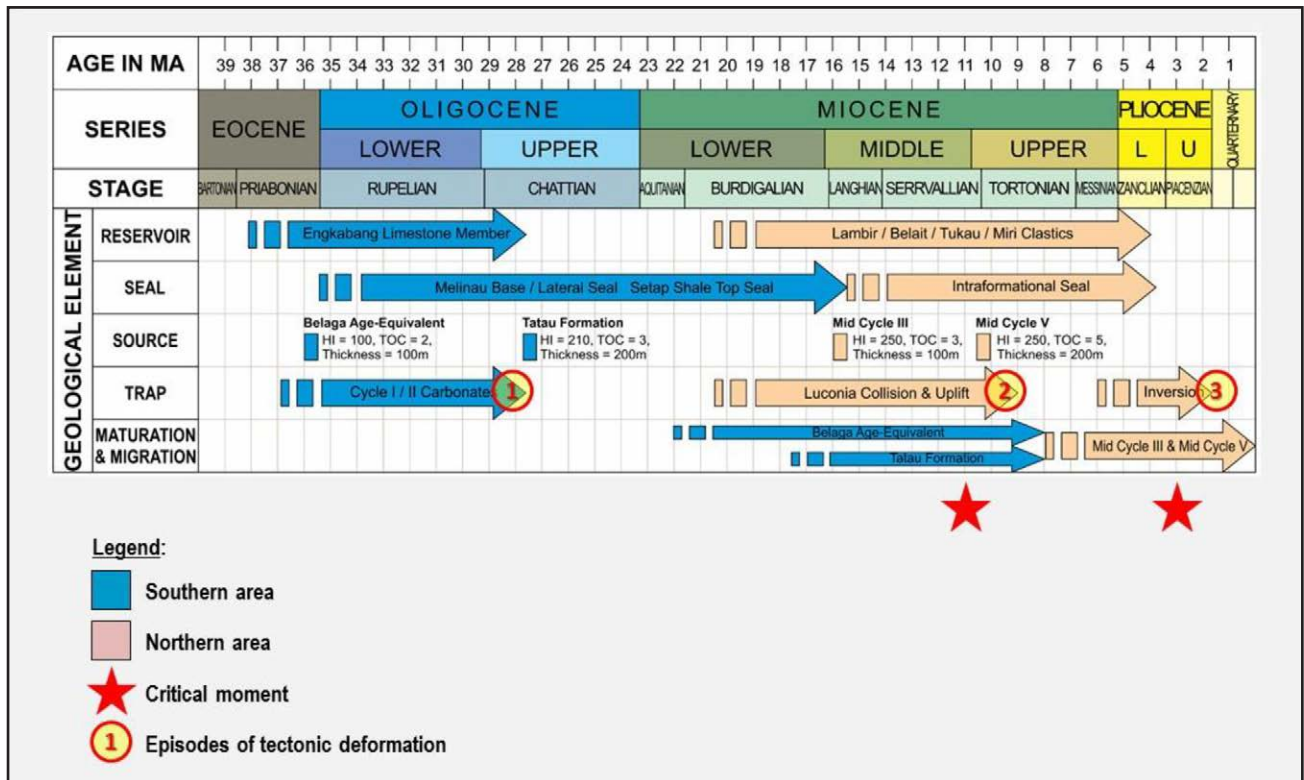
| AGE IN MA | 39 38 37 36 35 34 33 32 31 30 29 28 27 26 25 24 23 22 21 20 19 18 17 16 15 14 13 12 11 10 9 8 7 6 5 4 3 2 1 |
|---|---|
| SERIES | EOCENE; OLIGOCENE: LOWER, UPPER; MIOCENE: LOWER, MIDDLE, UPPER; PLIOCENE: L, U; QUARTERNARY |
| STAGE | BARTONIAN, PRIABONIAN, RUPELIAN, CHATTIAN, AQUITANIAN, BURDIGALIAN, LANGHIAN, SERRVALLIAN, TORTONIAN, MESSINIAN, ZANCLIAN, PIACENZIAN |

GEOLOGICAL ELEMENT

| | |
|---|---|
| RESERVOIR | Engkabang Limestone Member; Lambir / Belait / Tukau / Miri Clastics |
| SEAL | Melinau Base / Lateral Seal Setap Shale Top Seal; Intraformational Seal |
| SOURCE | Belaga Age-Equivalent HI = 100, TOC = 2, Thickness = 100m; Tatau Formation HI = 210, TOC = 3, Thickness = 200m; Mid Cycle III HI = 250, TOC = 3, Thickness = 100m; Mid Cycle V HI = 250, TOC = 5, Thickness = 200m |
| TRAP | Cycle I / II Carbonates 1; Luconia Collision & Uplift 2; Inversion 3 |
| MATURATION & MIGRATION | Belaga Age-Equivalent; Tatau Formation; Mid Cycle III & Mid Cycle V |

Legend:
Southern area
Northern area
Critical moment
1 Episodes of tectonic deformation